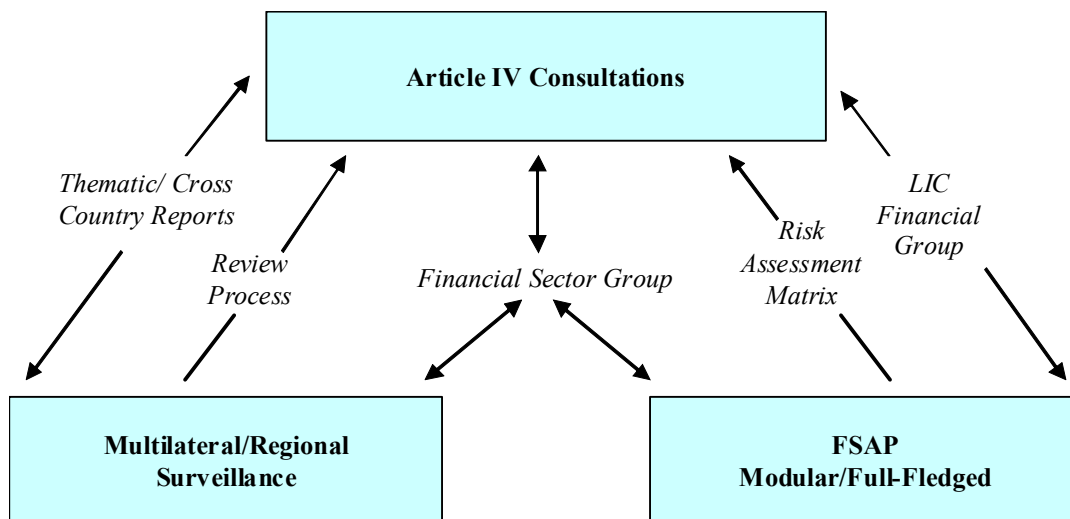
Article IV Consultations

Thematic/ Cross Country Reports

Review Process

Financial Sector Group

Risk Assessment Matrix

LIC Financial Group

Multilateral/Regional Surveillance

FSAP Modular/Full-Fledged